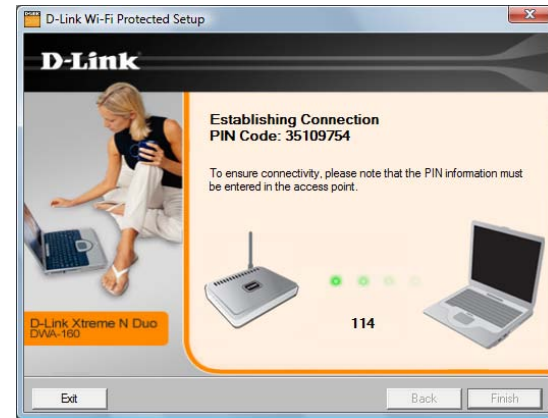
D-Link Wi-Fi Protected Setup

D-Link

Establishing Connection
PIN Code: 35109754

To ensure connectivity, please note that the PIN information must be entered in the access point.

114

D-Link Xtreme N Duo
DWA-160

Exit

Back

Finish